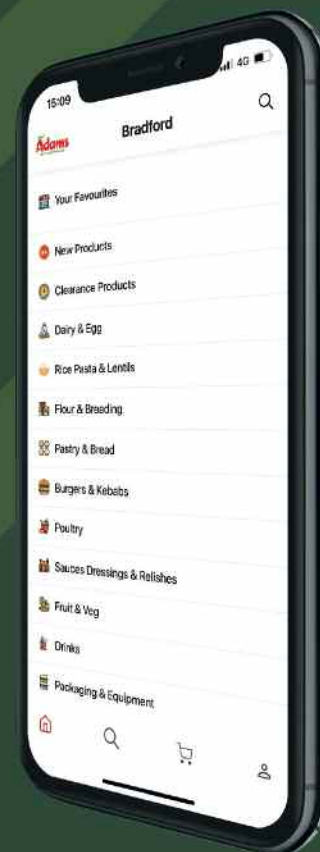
15:09
4G
Adams
Bradford
Your Favourites
New Products
Clearance Products
Dairy & Egg
Rice Pasta & Lentils
Flour & Breading
Pastry & Bread
Burgers & Kebabs
Poultry
Sauces Dressings & Relishes
Fruit & Veg
Drinks
Packaging & Equipment